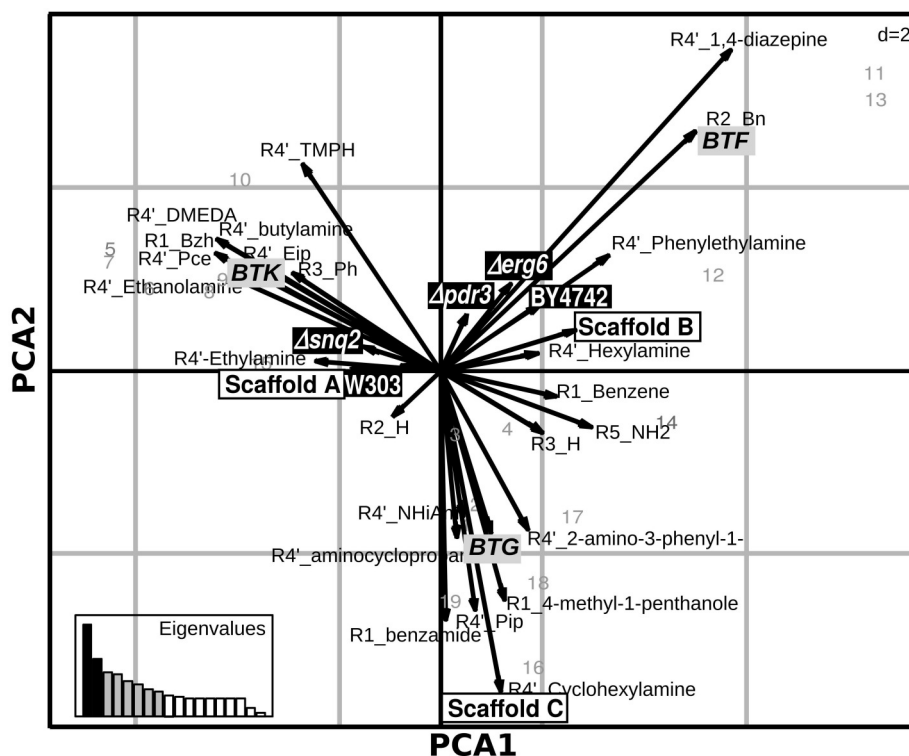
d=2
R4'_1,4-diazepine
11
13
R2_Bn
BTF
R4'_TMPH
10
R4'_DMEDA
R4'_butylamine
R1_Bzh
R4'_Eip
5
R4'_Pce
7
BTK
R3_Ph
9
R4'_Ethanolamine
8
Δerg6
R4'_Phenylethylamine
12
Δpdr3
BY4742
Scaffold B
Δsnq2
R4'-Ethylamine
R4'_Hexylamine
Scaffold A
W303
R1_Benzene
R2_H
R5_NH2
14
3
4
R3_H
R4'_NHiAm
17
BTG
R4'_2-amino-3-phenyl-1-
R4'_aminocycloprop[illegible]
18
19
R1_4-methyl-1-penthanole
R4'_Pip
R1_benzamide
16
R4'_Cyclohexylamine
Eigenvalues
Scaffold C
PCA2
PCA1